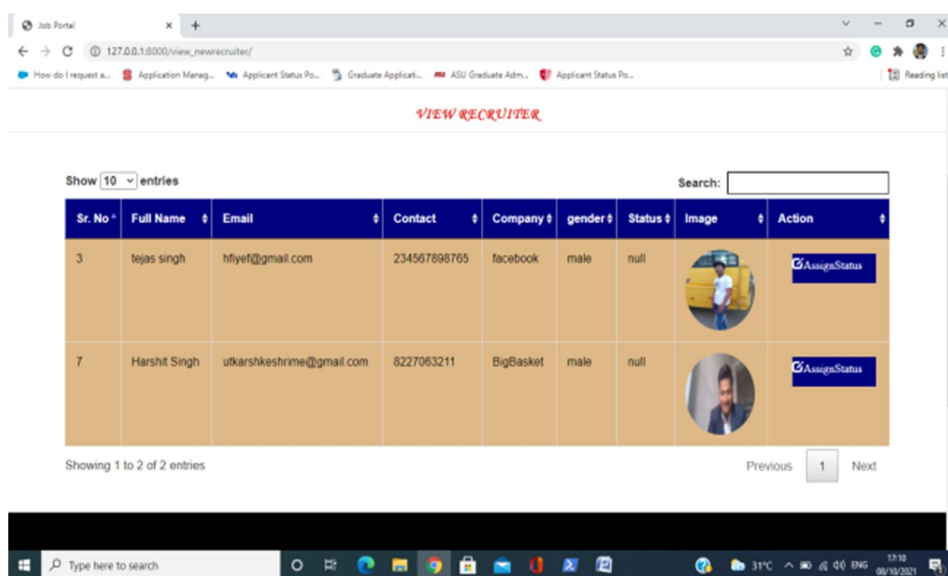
Job Portal

127.0.0.1:8000/view_newrecruiter/

How do I request a... Application Manag... Applicant Status Po... Graduate Applicati... ASU Graduate Adm... Applicant Status Po...

Reading list

VIEW RECRUITER

Show 10 entries

Search:

| Sr. No | Full Name | Email | Contact | Company | gender | Status | Image | Action |
|---|---|---|---|---|---|---|---|---|
| 3 | tejas singh | hfiyef@gmail.com | 234567898765 | facebook | male | null | | AssignStatus |
| 7 | Harshit Singh | utkarshkeshrime@gmail.com | 8227063211 | BigBasket | male | null | | AssignStatus |

Showing 1 to 2 of 2 entries

Previous 1 Next

Type here to search

31°C ENG 17:10 08/10/2021